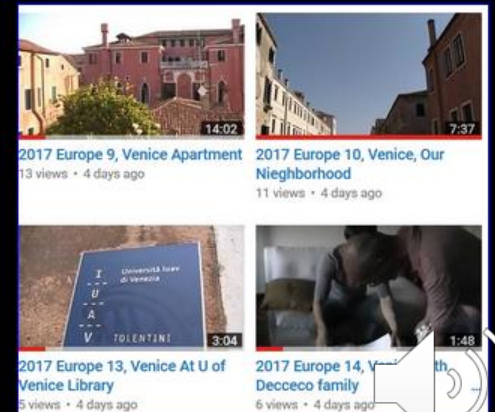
14:02
2017 Europe 9, Venice Apartment
13 views • 4 days ago

7:37
2017 Europe 10, Venice, Our Neighborhood
11 views • 4 days ago

I
U
A
V
Università Iuav di Venezia
TOLENTINI
3:04
2017 Europe 13, Venice At U of Venice Library
5 views • 4 days ago

1:48
2017 Europe 14, V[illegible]th Decceco family
6 views • 4 days ago